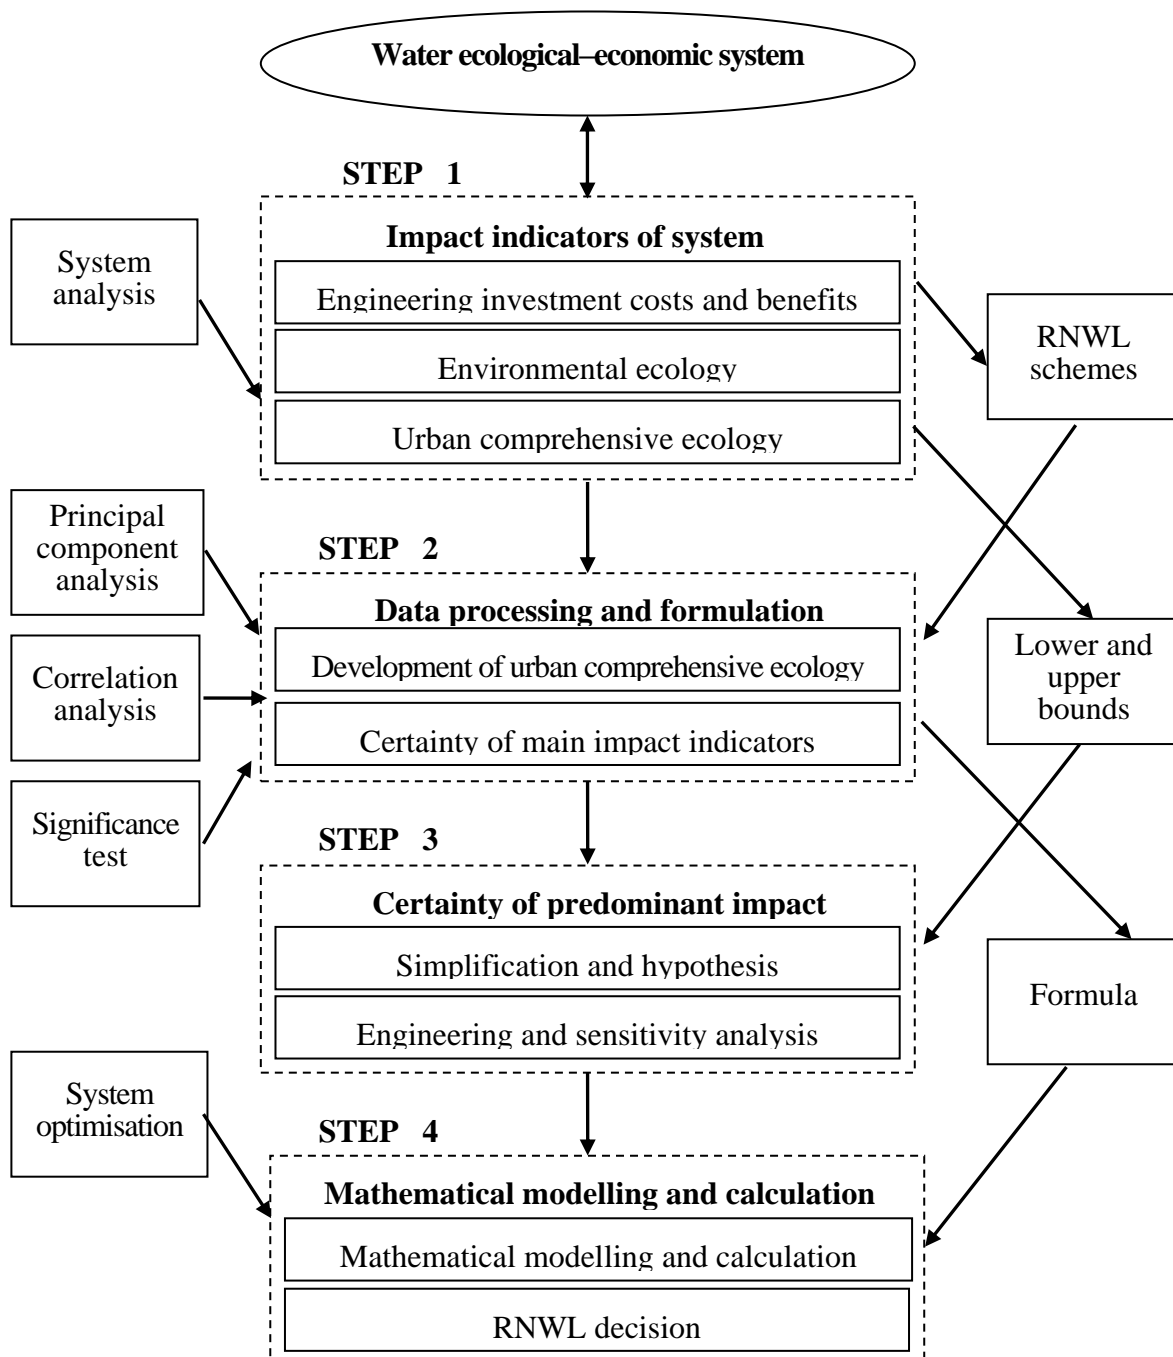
Water ecological–economic system

STEP 1

System analysis

Impact indicators of system

Engineering investment costs and benefits

Environmental ecology

Urban comprehensive ecology

RNWL schemes

Principal component analysis

STEP 2

Data processing and formulation

Correlation analysis

Development of urban comprehensive ecology

Certainty of main impact indicators

Lower and upper bounds

Significance test

STEP 3

Certainty of predominant impact

Simplification and hypothesis

Engineering and sensitivity analysis

Formula

System optimisation

STEP 4

Mathematical modelling and calculation

Mathematical modelling and calculation

RNWL decision